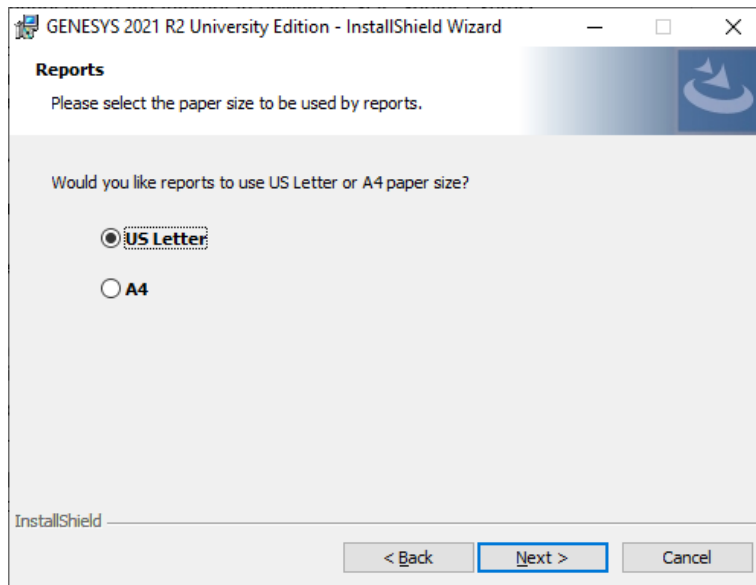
GENESYS 2021 R2 University Edition - InstallShield Wizard

Reports

Please select the paper size to be used by reports.

Would you like reports to use US Letter or A4 paper size?

US Letter

A4

InstallShield

< Back

Next >

Cancel